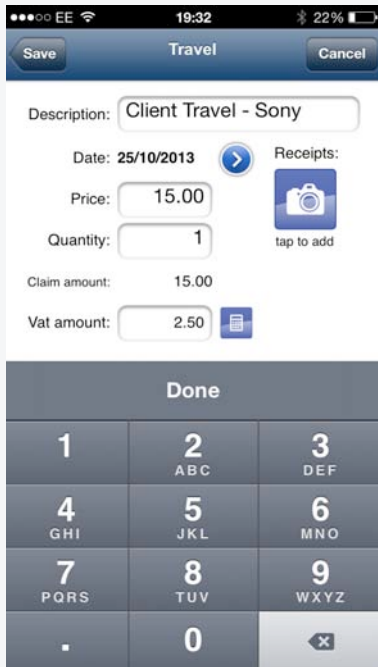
●●●○○ EE 19:32 22%

Save Travel Cancel

Description: Client Travel - Sony

Date: 25/10/2013

Receipts:

Price: 15.00

Quantity: 1

tap to add

Claim amount: 15.00

Vat amount: 2.50

Done

1
2 ABC
3 DEF
4 GHI
5 JKL
6 MNO
7 PQRS
8 TUV
9 WXYZ
.
0